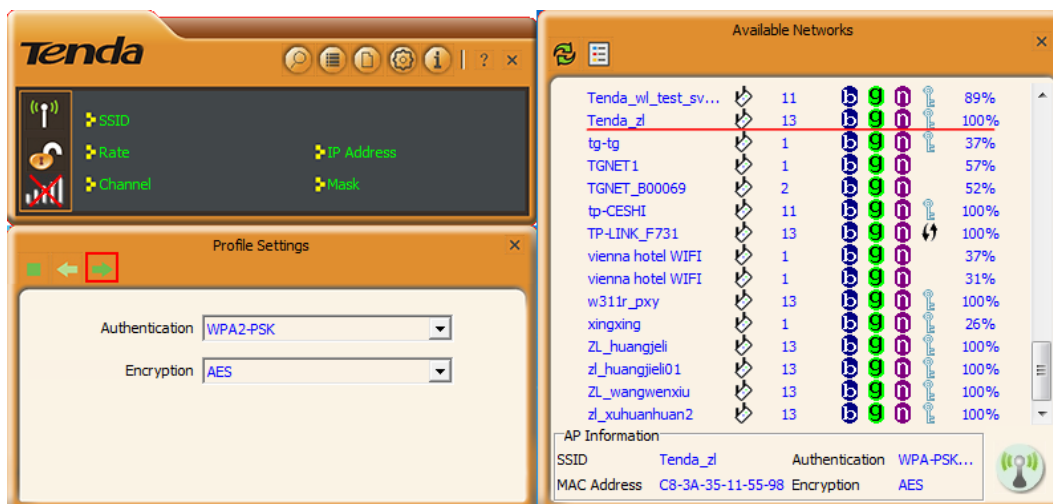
Tenda

? ×

SSID
Rate
IP Address
Channel
Mask

Profile Settings ×

Authentication WPA2-PSK
Encryption AES

Available Networks ×

| | | | | | | |
|---|---|---|---|---|---|---|
| Tenda_wl_test_sv... | 11 | b | g | n | | 89% |
| Tenda_zl | 13 | b | g | n | | 100% |
| tg-tg | 1 | b | g | n | | 37% |
| TGNET1 | 1 | b | g | n | | 57% |
| TGNET_B00069 | 2 | b | g | n | | 52% |
| tp-CESHI | 11 | b | g | n | | 100% |
| TP-LINK_F731 | 13 | b | g | n | | 100% |
| vienna hotel WIFI | 1 | b | g | n | | 37% |
| vienna hotel WIFI | 1 | b | g | n | | 31% |
| w311r_pxy | 13 | b | g | n | | 100% |
| xingxing | 1 | b | g | n | | 26% |
| ZL_huangjeli | 13 | b | g | n | | 100% |
| zl_huangjieli01 | 13 | b | g | n | | 100% |
| ZL_wangwenxiu | 13 | b | g | n | | 100% |
| zl_xuhuanhuan2 | 13 | b | g | n | | 100% |

AP Information
SSID Tenda_zl Authentication WPA-PSK...
MAC Address C8-3A-35-11-55-98 Encryption AES